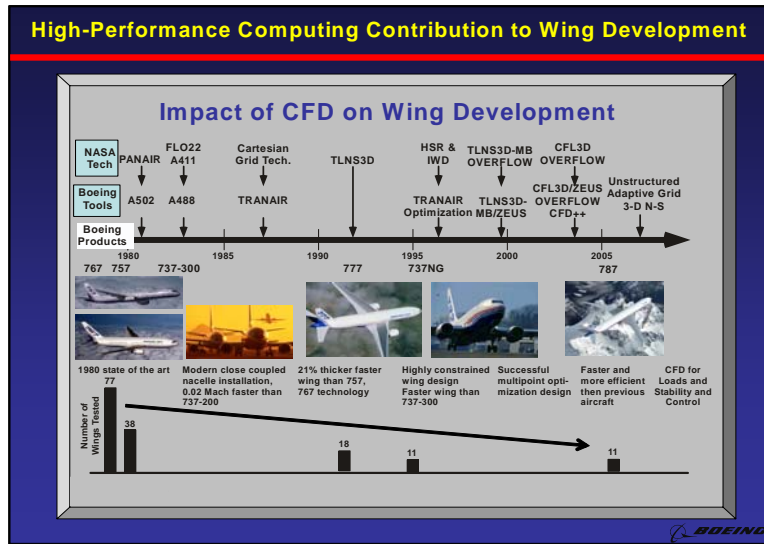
High-Performance Computing Contribution to Wing Development

Impact of CFD on Wing Development

NASA Tech

Boeing Tools

Boeing Products

PANAIR

A502

FLO22 A411

A488

Cartesian Grid Tech.

TRANAIR

TLNS3D

HSR & IWD

TRANAIR Optimization

TLNS3D-MB OVERFLOW

TLNS3D-MB/ZEUS

CFL3D OVERFLOW

CFL3D/ZEUS OVERFLOW CFD++

Unstructured Adaptive Grid 3-D N-S

1980

1985

1990

1995

2000

2005

767 757

737-300

777

737NG

787

1980 state of the art

Modern close coupled nacelle installation, 0.02 Mach faster than 737-200

21% thicker faster wing than 757, 767 technology

Highly constrained wing design Faster wing than 737-300

Successful multipoint optimization design

Faster and more efficient then previous aircraft

CFD for Loads and Stability and Control

Number of Wings Tested

77

38

18

11

11

BOEING